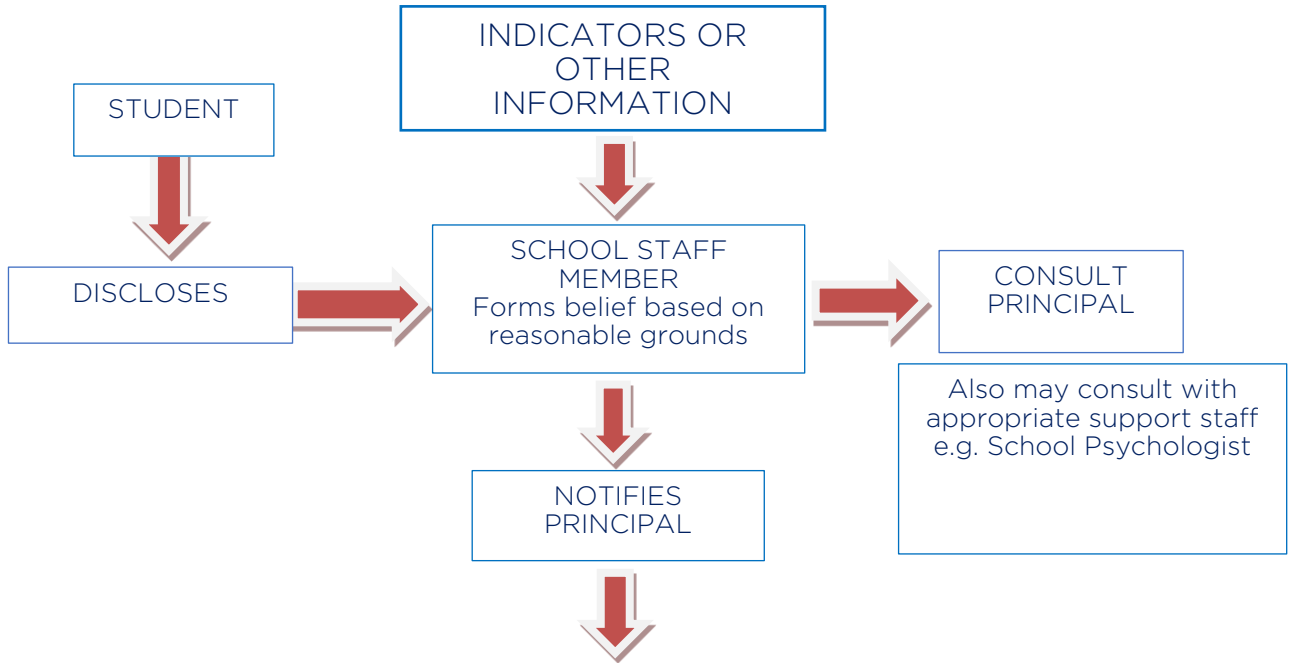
INDICATORS OR OTHER INFORMATION

STUDENT

DISCLOSES

SCHOOL STAFF MEMBER
Forms belief based on reasonable grounds

CONSULT PRINCIPAL

Also may consult with appropriate support staff e.g. School Psychologist

NOTIFIES PRINCIPAL